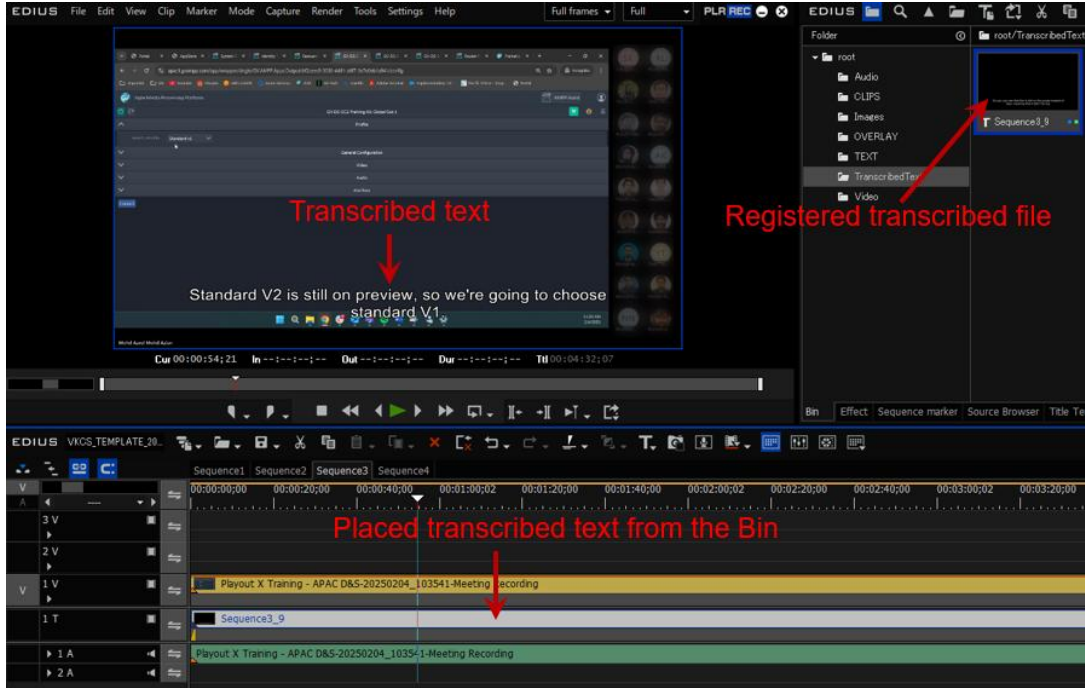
EDIUS File Edit View Clip Marker Mode Capture Render Tools Settings Help

Full frames Full PLR REC

EDIUS

Folder

root/TranscribedText

root
Audio
CLIPS
Images
OVERLAY
TEXT
TranscribedText
Video

Sequence3_9

Registered transcribed file

Transcribed text

Standard V2 is still on preview, so we're going to choose standard V1

Cur 00:00:54;21 In --:--:--;-- Out --:--:--;-- Dur --:--:--;-- Ttl 00:04:32;07

Bin Effect Sequence marker Source Browser Title Te

EDIUS VKCS_TEMPLATE_20...

Sequence1 Sequence2 Sequence3 Sequence4

00:00:00;00 00:00:20;00 00:00:40;00 00:01:00;02 00:01:20;00 00:01:40;00 00:02:00;02 00:02:20;00 00:02:40;00 00:03:00;02 00:03:20;00

Placed transcribed text from the Bin

3 V
2 V
1 V
1 T
1 A
2 A

Playout X Training - APAC D&S-20250204_103541-Meeting Recording

Sequence3_9

Playout X Training - APAC D&S-20250204_103541-Meeting Recording